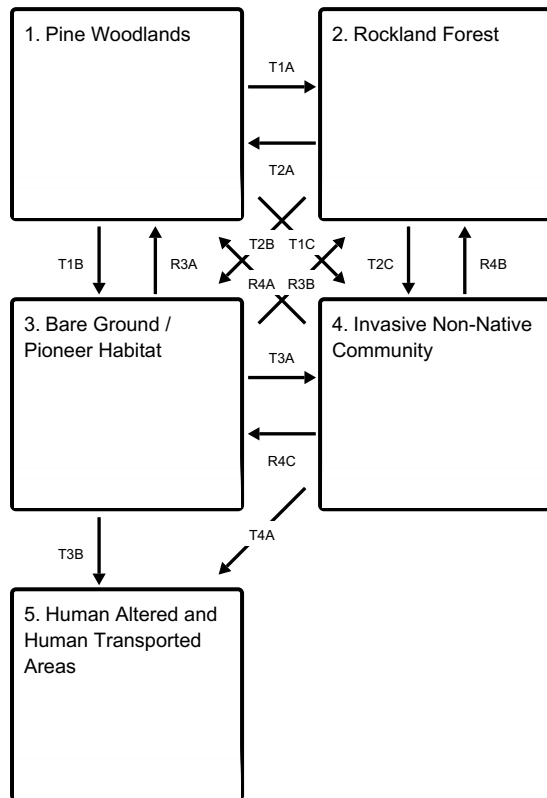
1. Pine Woodlands

T1A

2. Rockland Forest

T2A

T1B

R3A

T2B

T1C

T2C

R4B

R4A

R3B

3. Bare Ground / Pioneer Habitat

T3A

4. Invasive Non-Native Community

R4C

T4A

T3B

5. Human Altered and Human Transported Areas